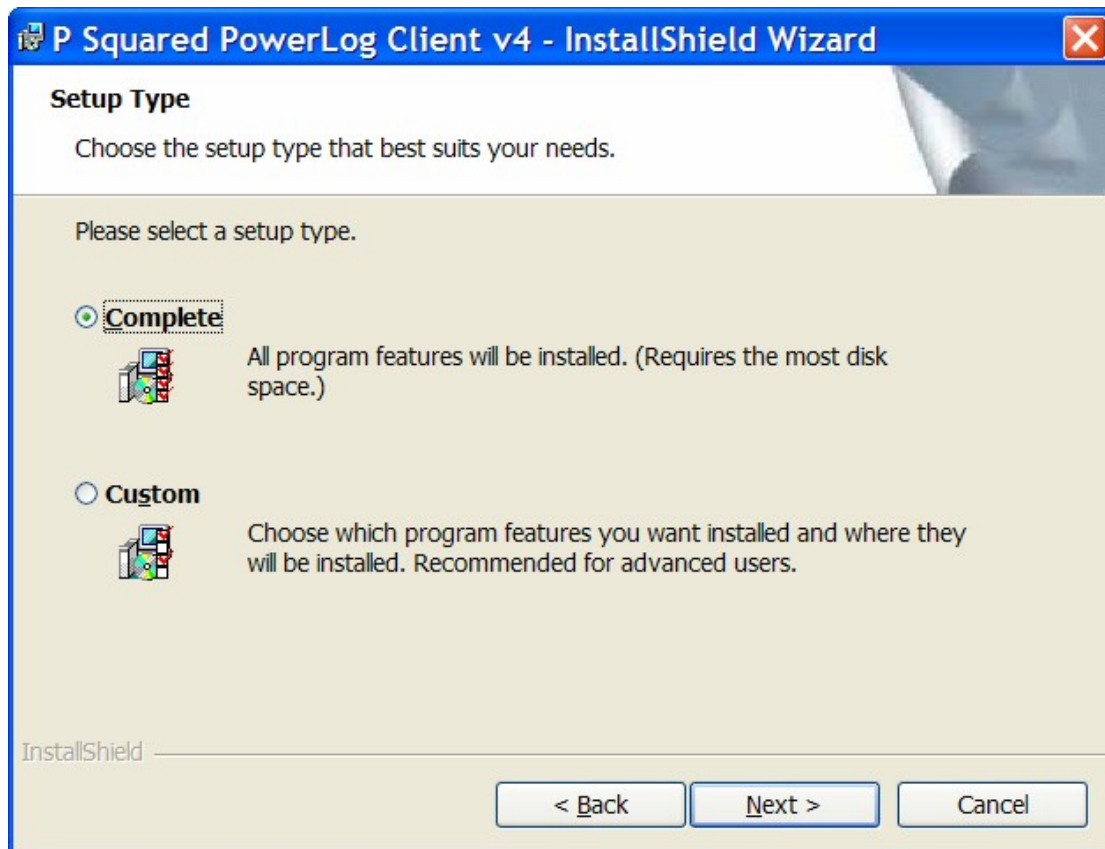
P Squared PowerLog Client v4 - InstallShield Wizard

Setup Type

Choose the setup type that best suits your needs.

Please select a setup type.

Complete

All program features will be installed. (Requires the most disk space.)

Custom

Choose which program features you want installed and where they will be installed. Recommended for advanced users.

InstallShield

< Back | Next > | Cancel